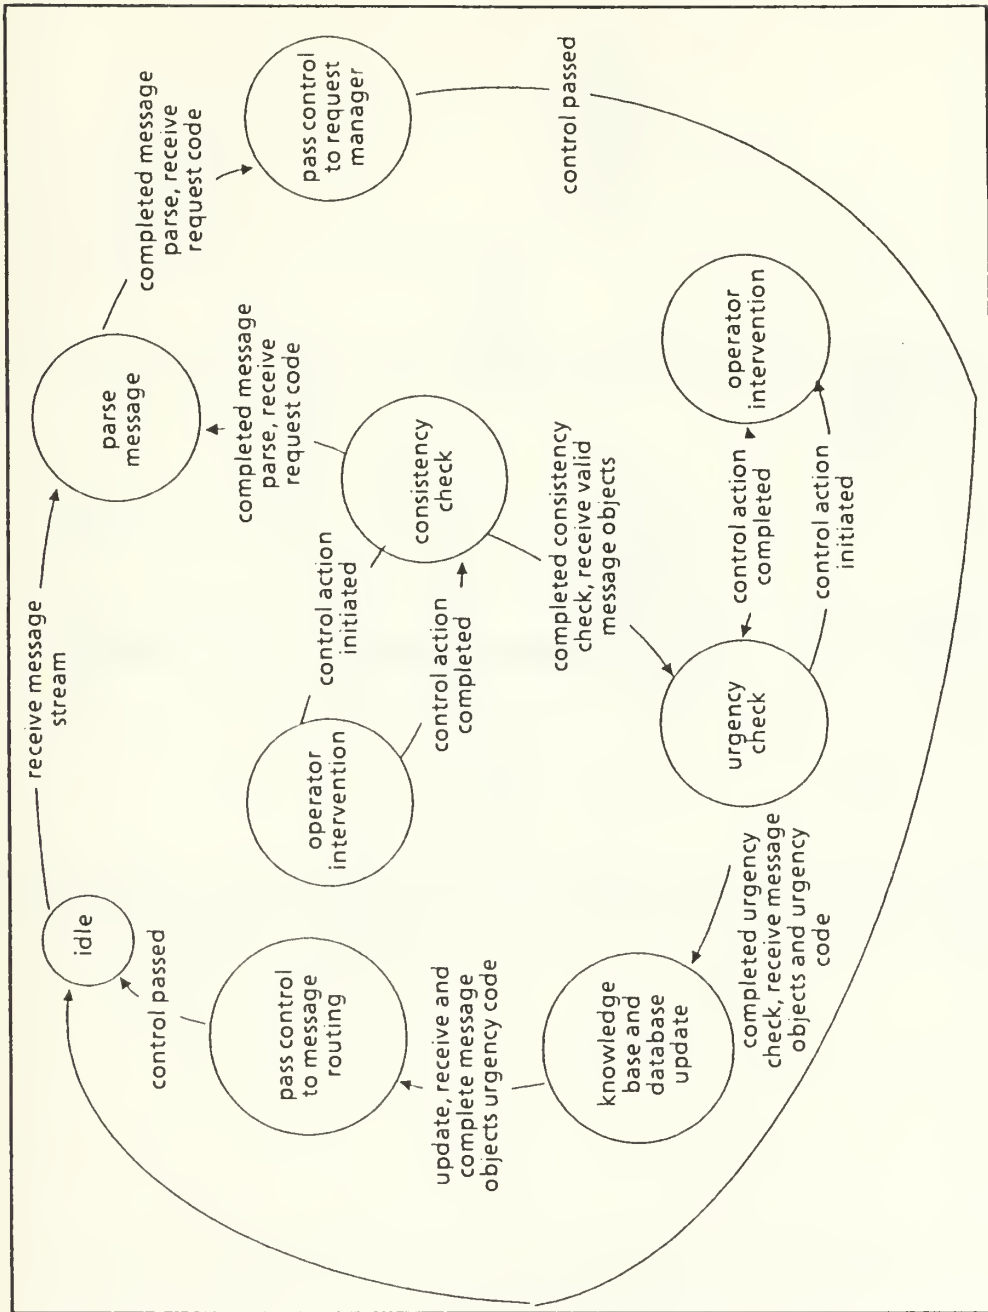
idle

receive message stream

parse message

completed message parse, receive request code

pass control to request manager

control passed

completed message parse, receive request code

consistency check

control action initiated

control action completed

operator intervention

completed consistency check, receive valid message objects

urgency check

control action completed

control action initiated

operator intervention

completed urgency check, receive message objects and urgency code

knowledge base and database update

update, receive and complete message objects urgency code

pass control to message routing

control passed